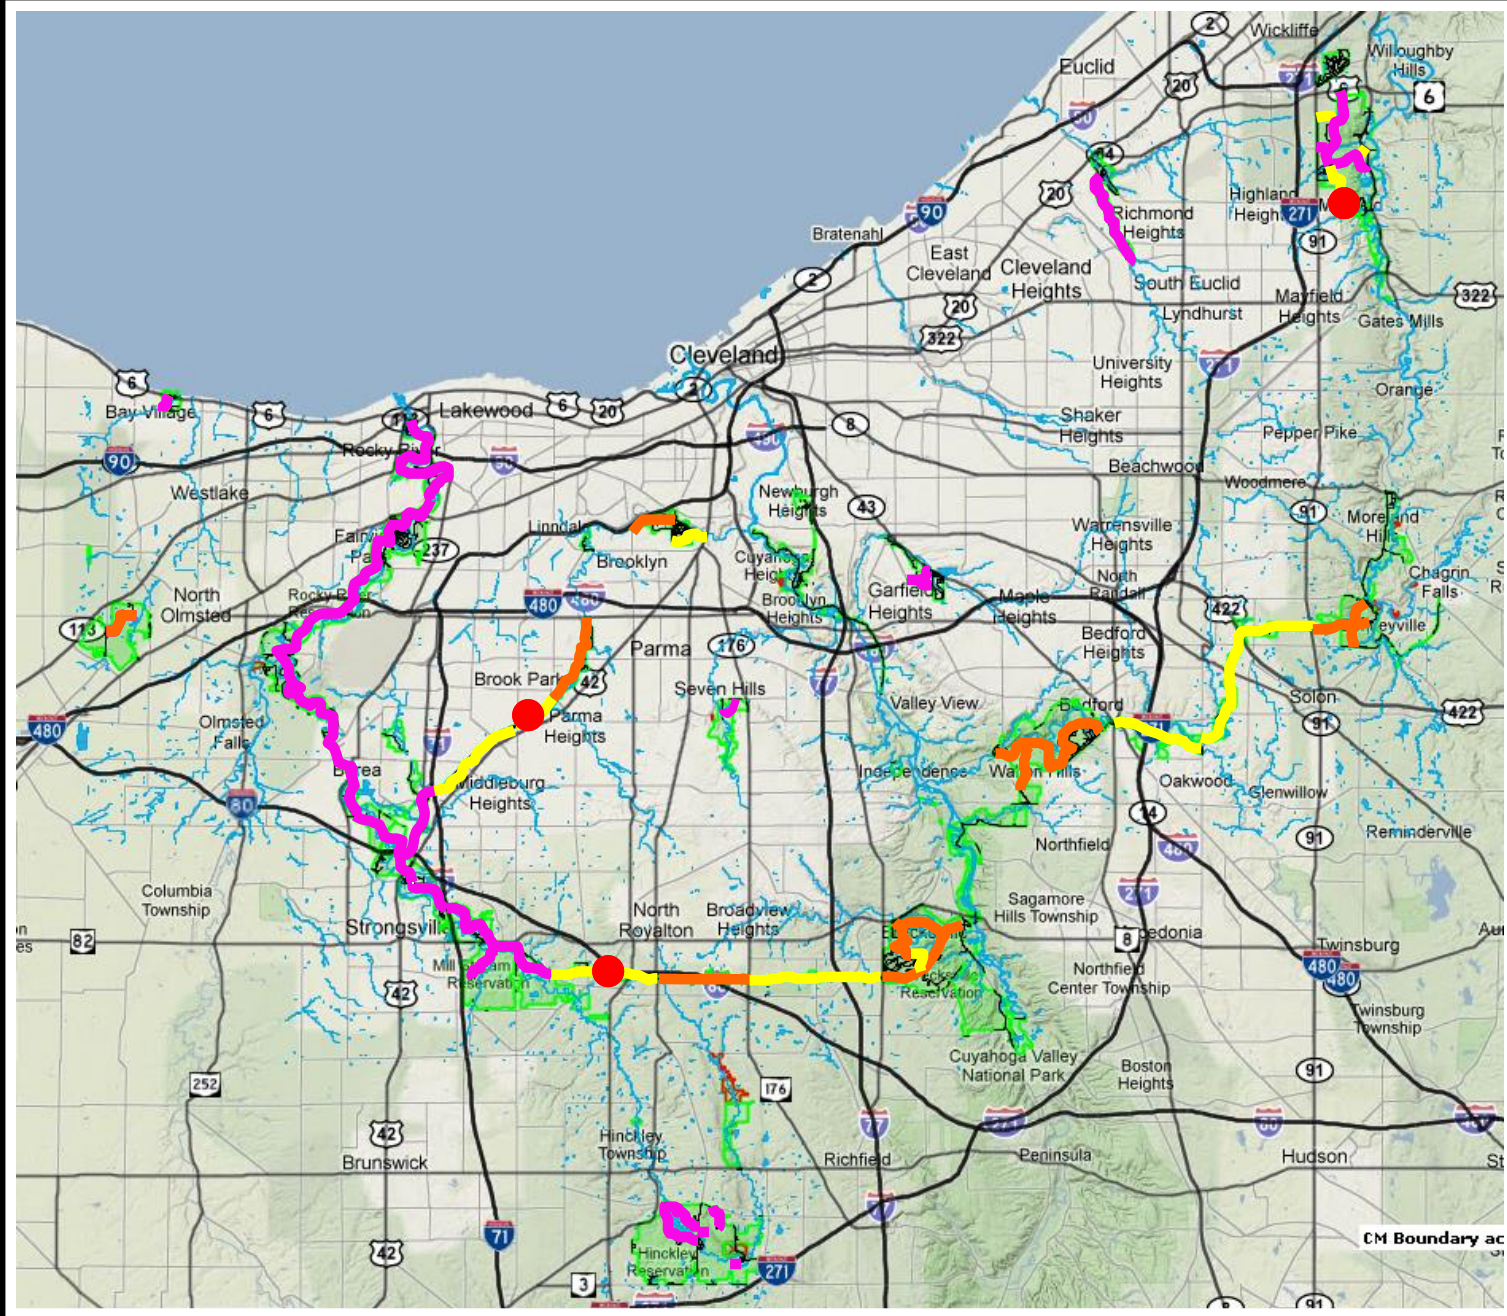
2
Wickliffe
Willoughby Hills
6
Euclid
90
20
271
20
Richmond Heights
Highland Heights
91
Bratenahl
90
20
East Cleveland
Cleveland Heights
South Euclid
2
20
Lyndhurst
Mayfield Heights
322
Gates Mills
322
Cleveland
University Heights
271
2
Orange
6
Bay Village
6
90
Lakewood
6
20
8
Shaker Heights
Pepper Pike
90
Rocky River
90
490
Beachwood
Woodmere
Westlake
Newburgh Heights
43
Linndale
Warrensville Heights
91
Moreland Hills
Fairview Park
237
Brooklyn
Cuyahoga Heights
Garfield Heights
North Randall
Chagrin Falls
North Olmsted
Rocky River Reservation
Brooklyn Heights
Maple Heights
422
Bedford Heights
480
480
Parma
176
Pepperville
113
Brook Park
42
Seven Hills
77
Solon
480
Olmsted Falls
Parma Heights
Valley View
Bedford
422
91
Berea
Middleburg Heights
Independence
Walton Hills
Oakwood
Glenwillow
80
14
Northfield
480
Reminderville
91
Columbia Township
Sagamore Hills Township
271
Strongsville
North Royalton
Broadview Heights
82
8
Macedonia
Twinsburg
Mill Stream Reservation
Northfield Center Township
480
480
42
Brecksville Reservation
Twinsburg Township
Cuyahoga Valley National Park
Boston Heights
91
176
252
77
80
80
42
Hinckley Township
Brunswick
Richfield
Peninsula
Hudson
71
77
Hinckley Reservation
CM Boundary ac
42
3
271
91